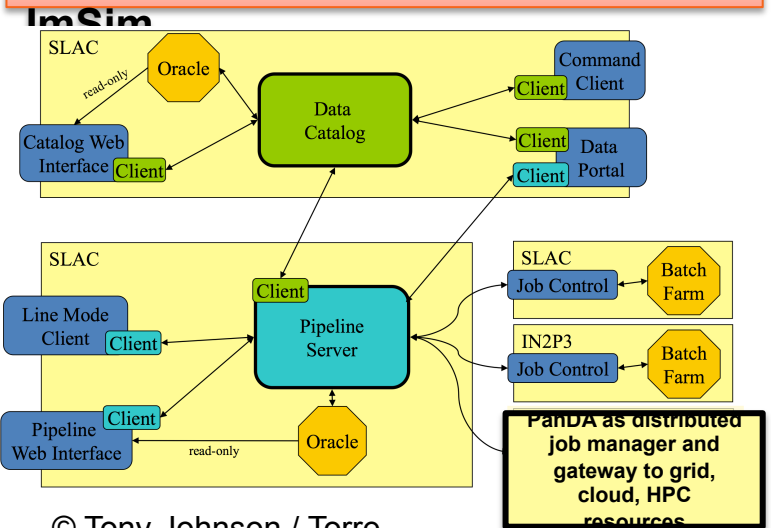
ImSim

SLAC

Oracle

read-only

Catalog Web Interface

Client

Data Catalog

Command Client

Client

Client

Data Portal

Client

SLAC

Client

Line Mode Client

Client

Pipeline Server

Pipeline Web Interface

Client

read-only

Oracle

SLAC

Job Control

Batch Farm

IN2P3

Job Control

Batch Farm

PanDA as distributed job manager and gateway to grid, cloud, HPC resources

© Tony Johnson / Torre